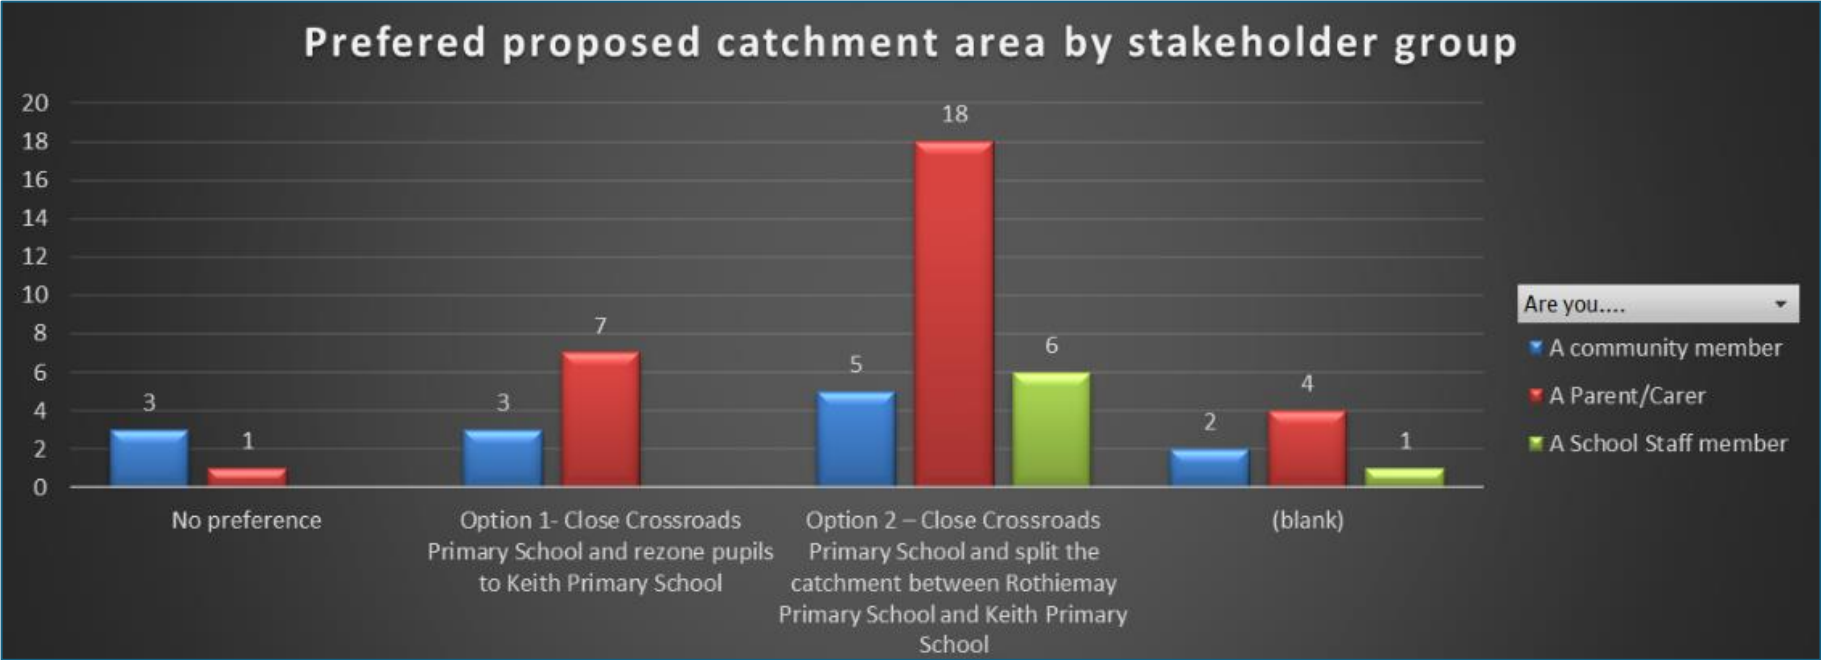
Prefered proposed catchment area by stakeholder group

20
18
16
14
12
10
8
6
4
2
0

3
1
3
7
5
18
6
2
4
1

No preference

Option 1- Close Crossroads Primary School and rezone pupils to Keith Primary School

Option 2 – Close Crossroads Primary School and split the catchment between Rothiemay Primary School and Keith Primary School

(blank)

Are you....

A community member

A Parent/Carer

A School Staff member